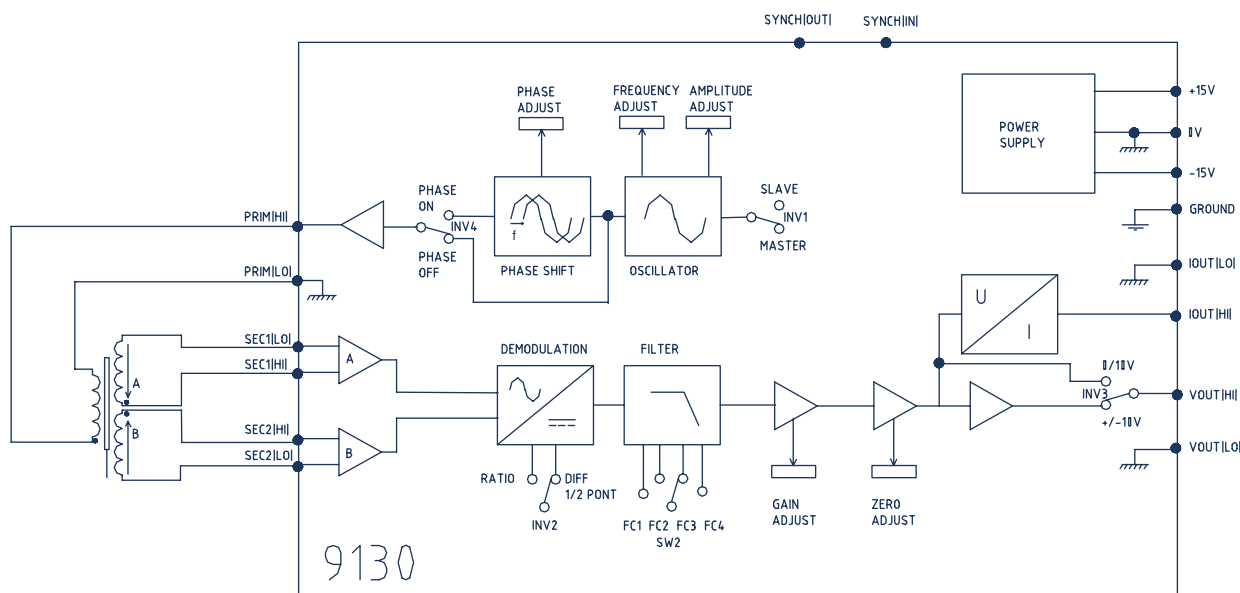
SYNCH(OUT) SYNCH(IN)

PHASE ADJUST

FREQUENCY ADJUST

AMPLITUDE ADJUST

POWER SUPPLY

+15V

0V

-15V

GROUND

PHASE ON

INV4

PHASE OFF

f

PHASE SHIFT

OSCILLATOR

SLAVE

INV1

MASTER

PRIM(HI)

PRIM(LO)

IOUT(LO)

U

I

IOUT(HI)

SEC1(LO)

SEC1(HI)

A

B

SEC2(HI)

SEC2(LO)

A

B

DEMODULATION

FILTER

0/10V

INV3

+/-10V

VOUT(HI)

VOUT(LO)

RATIO

DIFF 1/2 PONT

INV2

FC1 FC2 FC3 FC4

SW2

GAIN ADJUST

ZERO ADJUST

9130